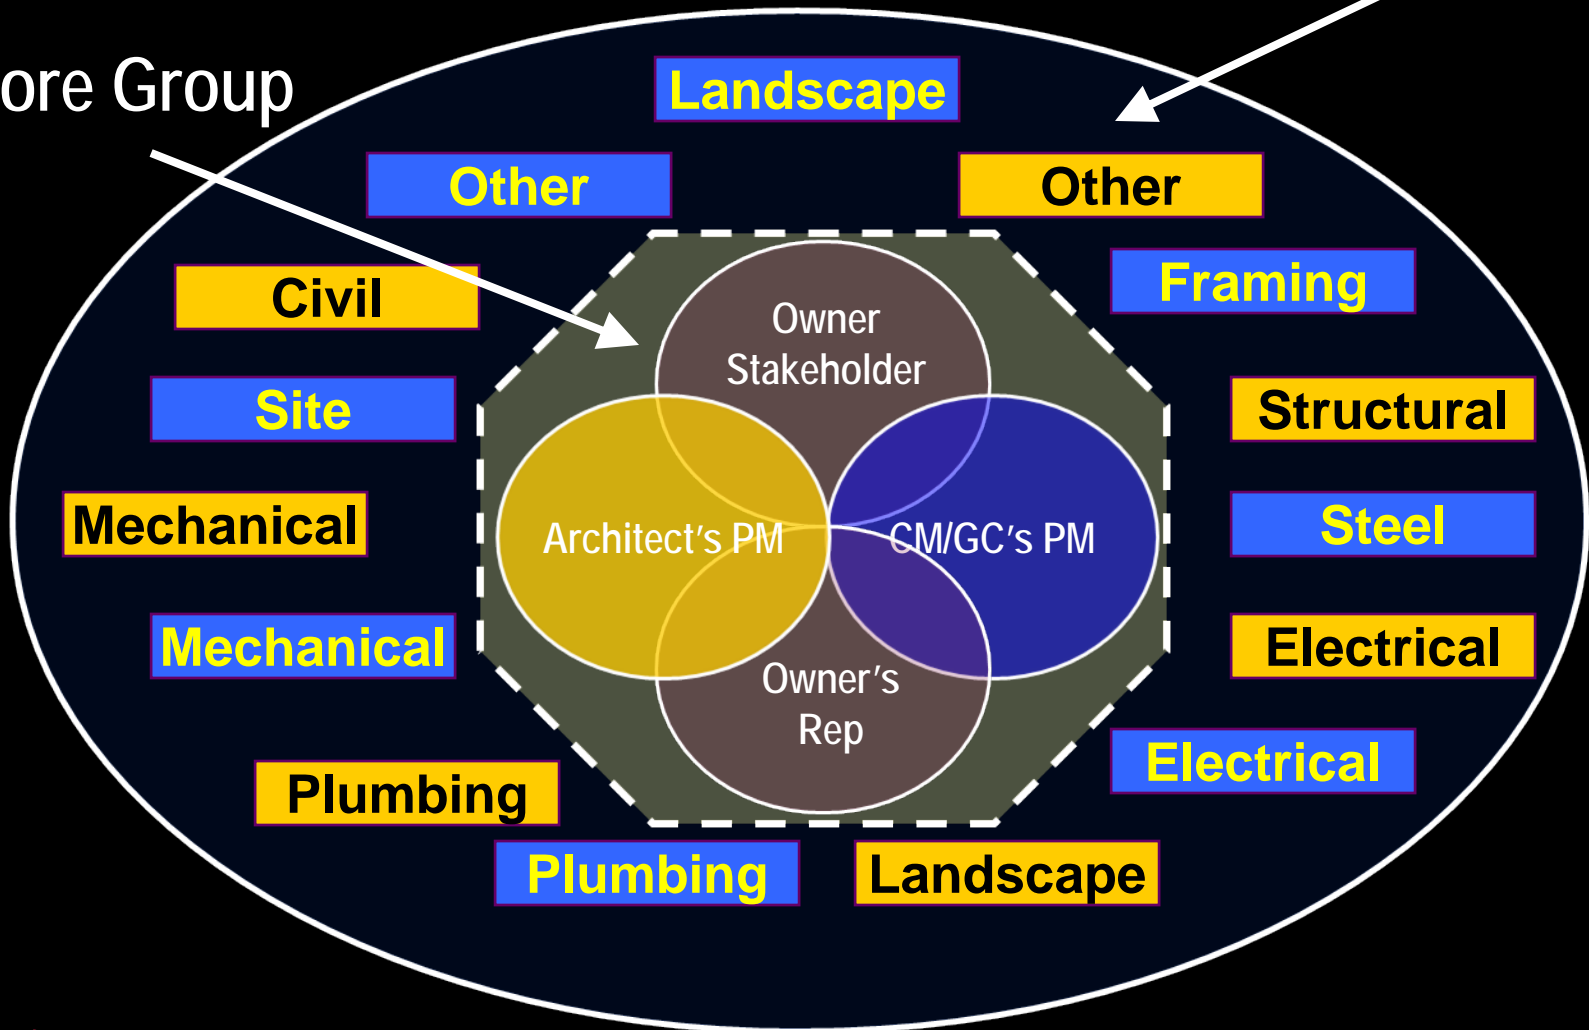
ore Group

Landscape

Other

Other

Civil

Framing

Site

Structural

Mechanical

Steel

Mechanical

Electrical

Electrical

Plumbing

Plumbing

Landscape

Owner Stakeholder

Architect's PM

CM/GC's PM

Owner's Rep